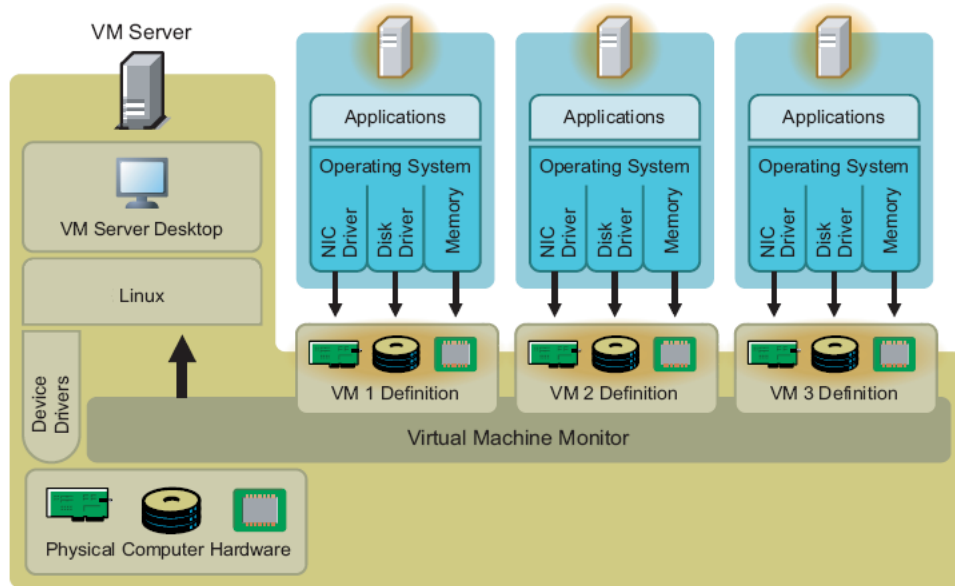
VM Server

VM Server Desktop

Linux

Device Drivers

Physical Computer Hardware

Applications

Operating System

NIC Driver

Disk Driver

Memory

VM 1 Definition

Applications

Operating System

NIC Driver

Disk Driver

Memory

VM 2 Definition

Applications

Operating System

NIC Driver

Disk Driver

Memory

VM 3 Definition

Virtual Machine Monitor